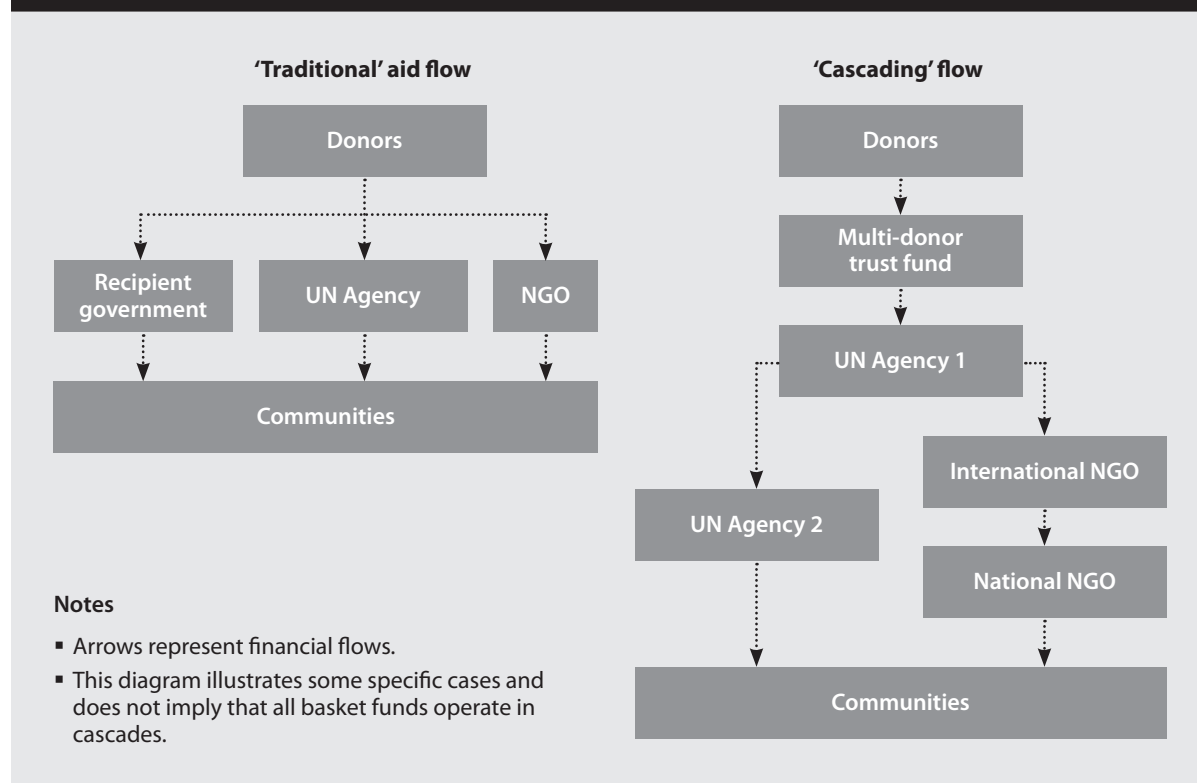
'Traditional' aid flow

Donors

Recipient government

UN Agency

NGO

Communities

'Cascading' flow

Donors

Multi-donor trust fund

UN Agency 1

International NGO

UN Agency 2

National NGO

Communities

Notes

- Arrows represent financial flows.
- This diagram illustrates some specific cases and does not imply that all basket funds operate in cascades.